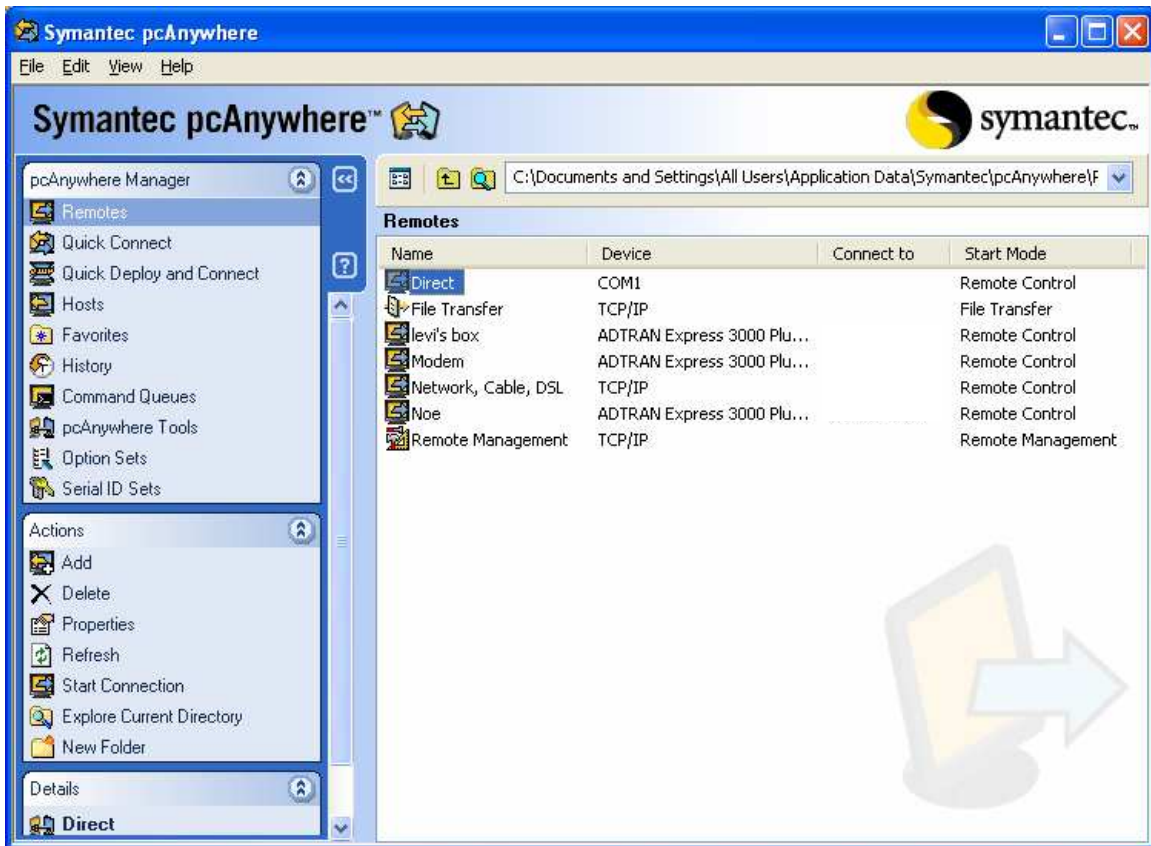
Symantec pcAnywhere

File Edit View Help

Symantec pcAnywhere™

symantec.

pcAnywhere Manager

Remotes
Quick Connect
Quick Deploy and Connect
Hosts
Favorites
History
Command Queues
pcAnywhere Tools
Option Sets
Serial ID Sets

Actions

Add
Delete
Properties
Refresh
Start Connection
Explore Current Directory
New Folder

Details

Direct

C:\Documents and Settings\All Users\Application Data\Symantec\pcAnywhere\F

Remotes

| Name | Device | Connect to | Start Mode |
|---|---|---|---|
| Direct | COM1 | | Remote Control |
| File Transfer | TCP/IP | | File Transfer |
| levi's box | ADTRAN Express 3000 Plu... | | Remote Control |
| Modem | ADTRAN Express 3000 Plu... | | Remote Control |
| Network, Cable, DSL | TCP/IP | | Remote Control |
| Noe | ADTRAN Express 3000 Plu... | | Remote Control |
| Remote Management | TCP/IP | | Remote Management |